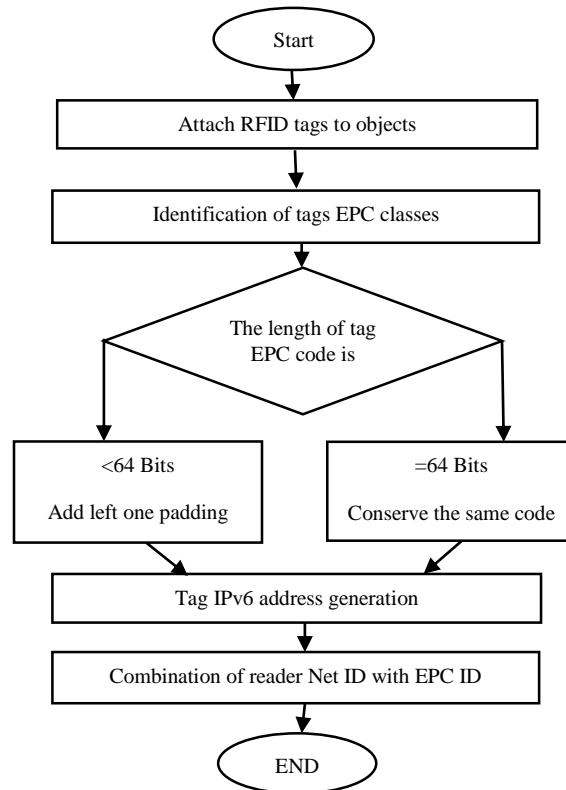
Start

Attach RFID tags to objects

Identification of tags EPC classes

The length of tag EPC code is

<64 Bits

Add left one padding

=64 Bits

Conserve the same code

Tag IPv6 address generation

Combination of reader Net ID with EPC ID

END